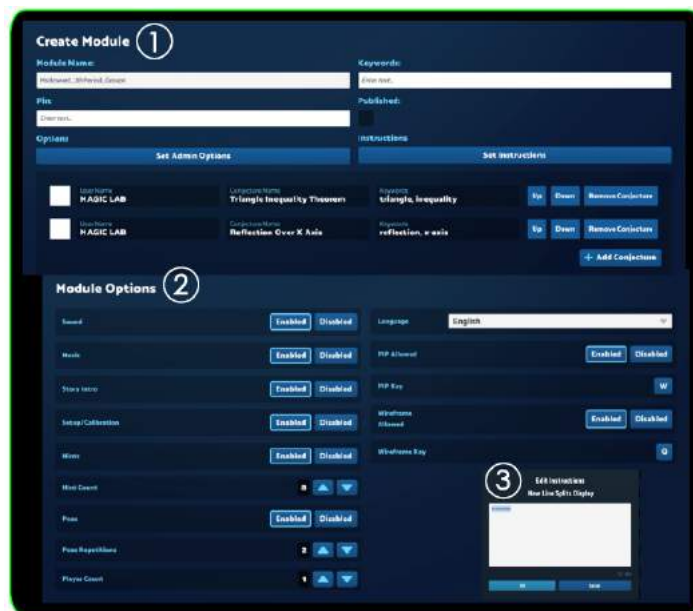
Create Module ①

Module Name:
Hoidsweet_Whiteroid_Groupn

Keywords:
Enter text...

Pin:
Enter text...

Published:

Options
Set Admin Options

Instructions
Set Instructions

| | User Name | Conjecture Name | Keywords | | | |
|---|---|---|---|---|---|---|
| | MAGIC LAB | Triangle Inequality Theorem | triangle, inequality | Up | Down | Remove Conjecture |
| | MAGIC LAB | Reflection Over X Axis | reflection, x axis | Up | Down | Remove Conjecture |

+ Add Conjecture

Module Options ②

Sound Enabled Disabled
Music Enabled Disabled
Story Intro Enabled Disabled
Setup/Calibration Enabled Disabled
Hints Enabled Disabled
Hint Count 0
Pose Enabled Disabled
Pose Repetitions 2
Player Count 1

Language English
PIP Allowed Enabled Disabled
PIP Key W
Wireframe Allowed Enabled Disabled
Wireframe Key Q

③ Edit Instructions
New Line Splits Display
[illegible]
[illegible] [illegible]